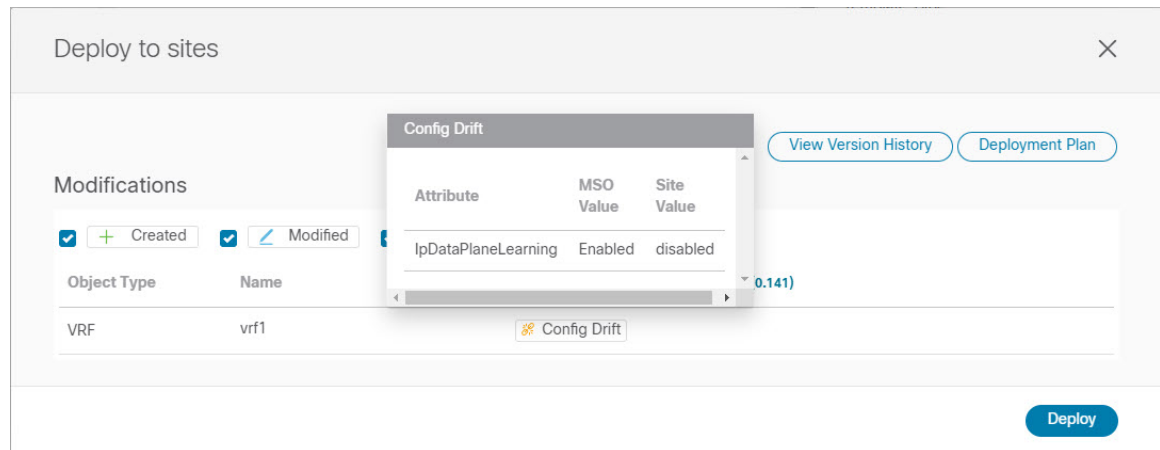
Deploy to sites

×

Config Drift

| Attribute | MSO Value | Site Value |
|---|---|---|
| IpDataPlaneLearning | Enabled | disabled |

View Version History

Deployment Plan

Modifications

+ Created

Modified

Object Type

Name

0.141)

VRF

vrf1

Config Drift

Deploy